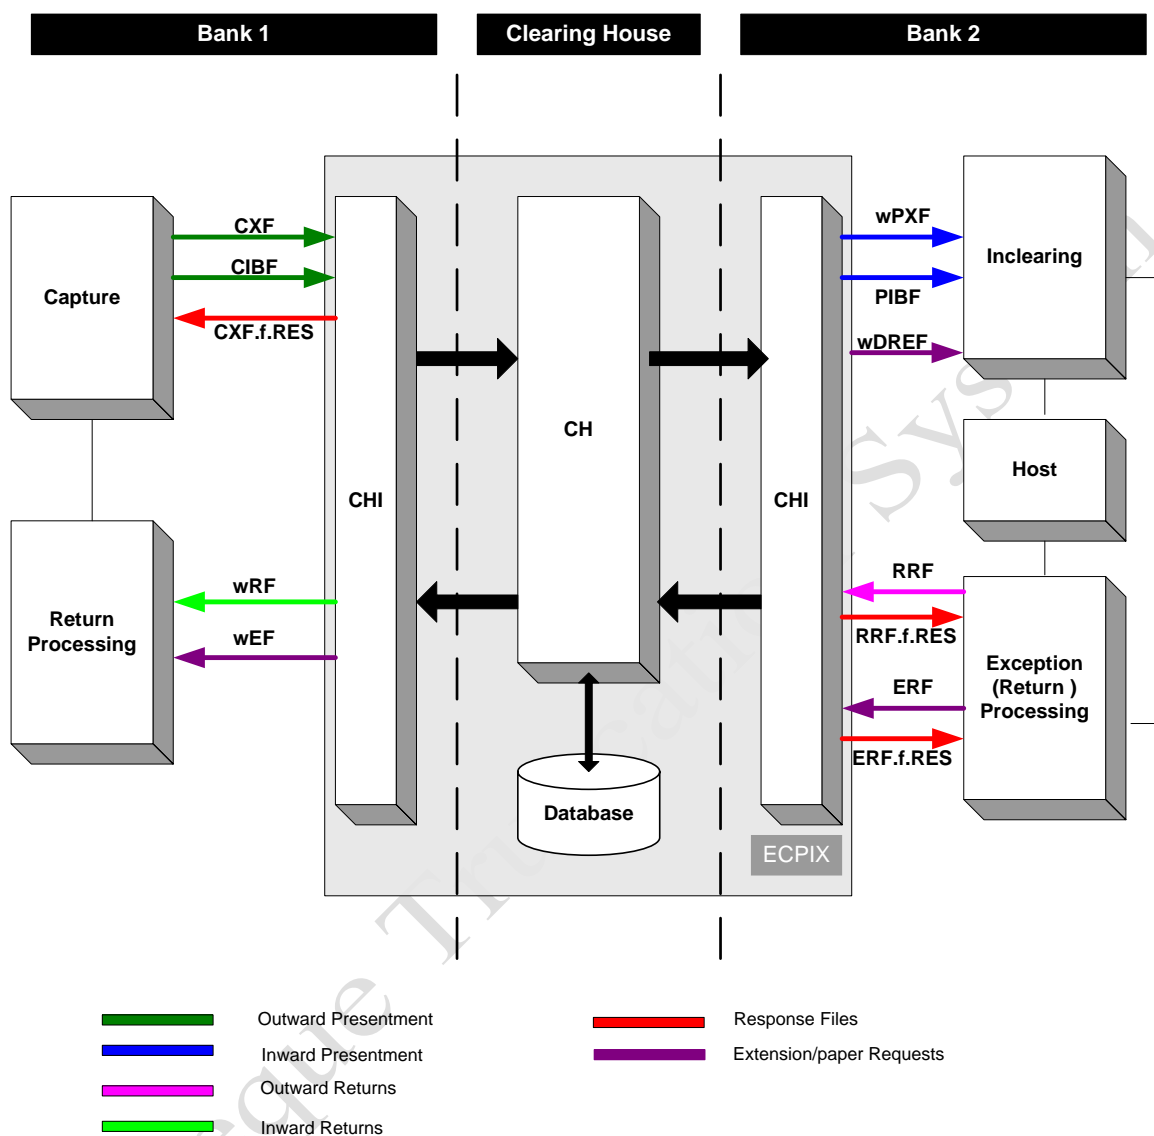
Bank 1

Clearing House

Bank 2

Capture

CXF

CIBF

CXF.f.RES

CHI

CH

CHI

wPXF

PIBF

wDREF

Inclearing

Host

Return Processing

wRF

wEF

RRF

RRF.f.RES

ERF

ERF.f.RES

Exception (Return ) Processing

Database

ECPIX

Outward Presentment

Inward Presentment

Outward Returns

Inward Returns

Response Files

Extension/paper Requests